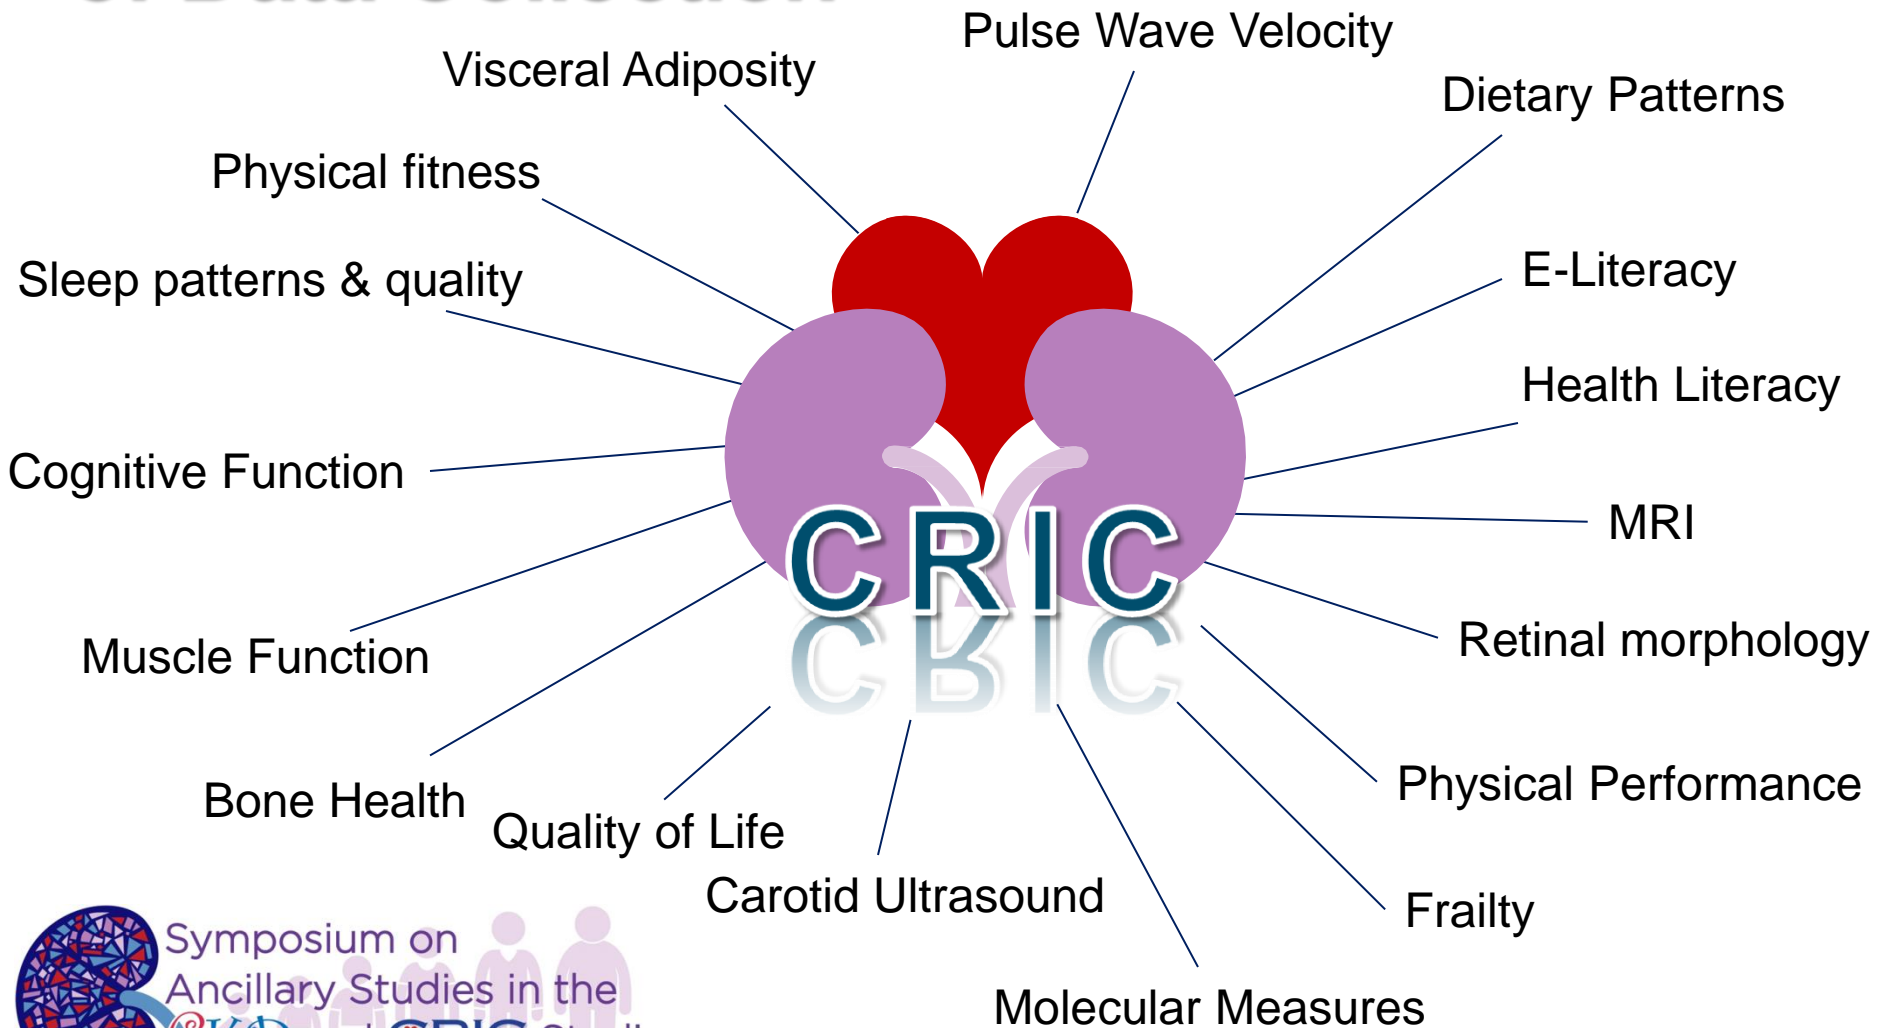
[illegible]

Visceral Adiposity

Pulse Wave Velocity

Dietary Patterns

Physical fitness

Sleep patterns & quality

E-Literacy

Health Literacy

Cognitive Function

CRIC

MRI

Muscle Function

Retinal morphology

Physical Performance

Bone Health

Quality of Life

Carotid Ultrasound

Frailty

Molecular Measures

Symposium on Ancillary Studies in the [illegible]